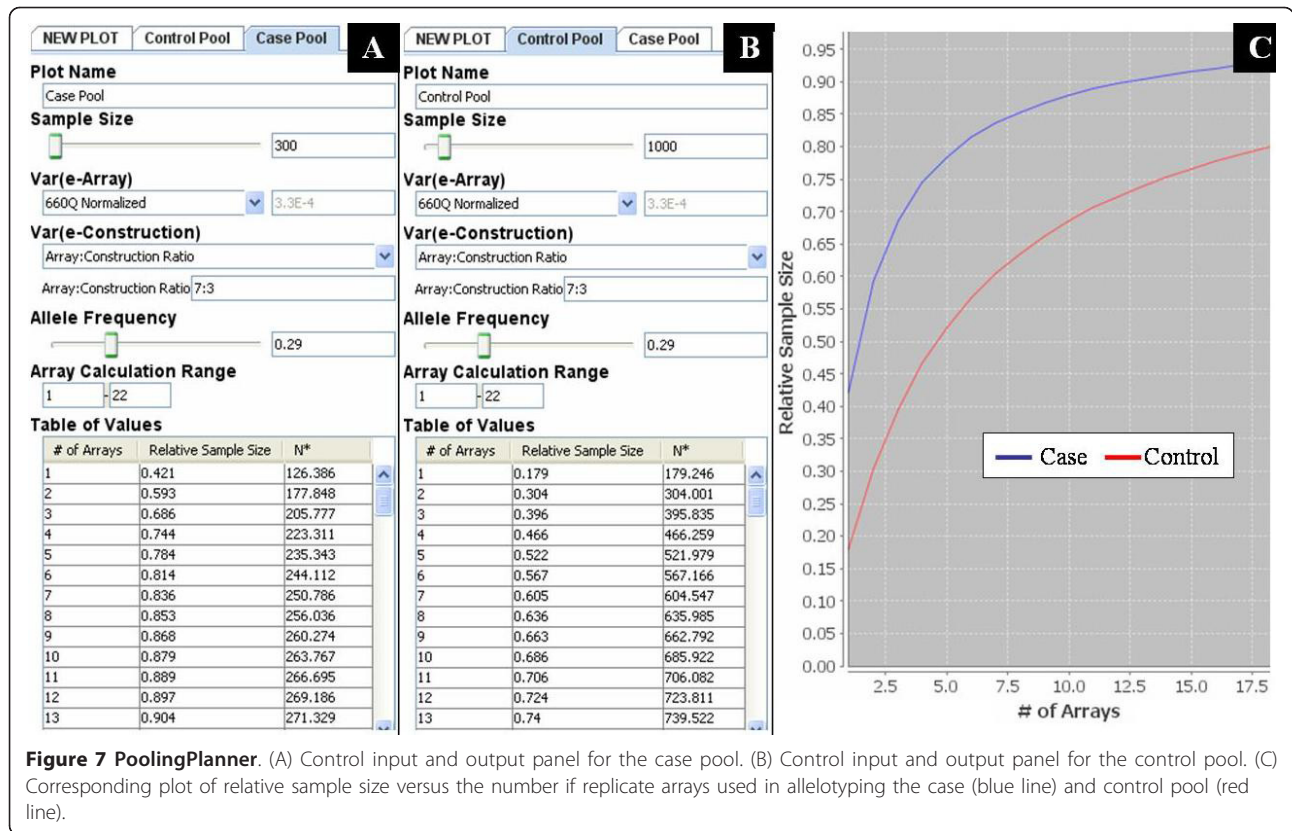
NEW PLOT | Control Pool | Case Pool

A

Plot Name
Case Pool
Sample Size
300
Var(e-Array)
660Q Normalized
3.3E-4
Var(e-Construction)
Array:Construction Ratio
Array:Construction Ratio 7:3
Allele Frequency
0.29
Array Calculation Range
1 - 22
Table of Values

| # of Arrays | Relative Sample Size | N* |
|---|---|---|
| 1 | 0.421 | 126.386 |
| 2 | 0.593 | 177.848 |
| 3 | 0.686 | 205.777 |
| 4 | 0.744 | 223.311 |
| 5 | 0.784 | 235.343 |
| 6 | 0.814 | 244.112 |
| 7 | 0.836 | 250.786 |
| 8 | 0.853 | 256.036 |
| 9 | 0.868 | 260.274 |
| 10 | 0.879 | 263.767 |
| 11 | 0.889 | 266.695 |
| 12 | 0.897 | 269.186 |
| 13 | 0.904 | 271.329 |

NEW PLOT | Control Pool | Case Pool

B

Plot Name
Control Pool
Sample Size
1000
Var(e-Array)
660Q Normalized
3.3E-4
Var(e-Construction)
Array:Construction Ratio
Array:Construction Ratio 7:3
Allele Frequency
0.29
Array Calculation Range
1 - 22
Table of Values

| # of Arrays | Relative Sample Size | N* |
|---|---|---|
| 1 | 0.179 | 179.246 |
| 2 | 0.304 | 304.001 |
| 3 | 0.396 | 395.835 |
| 4 | 0.466 | 466.259 |
| 5 | 0.522 | 521.979 |
| 6 | 0.567 | 567.166 |
| 7 | 0.605 | 604.547 |
| 8 | 0.636 | 635.985 |
| 9 | 0.663 | 662.792 |
| 10 | 0.686 | 685.922 |
| 11 | 0.706 | 706.082 |
| 12 | 0.724 | 723.811 |
| 13 | 0.74 | 739.522 |

C

0.95 0.90 0.85 0.80 0.75 0.70 0.65 0.60 0.55 0.50 0.45 0.40 0.35 0.30 0.25 0.20 0.15 0.10 0.05 0.00
Relative Sample Size
Case Control
2.5 5.0 7.5 10.0 12.5 15.0 17.5
# of Arrays

**Figure 7 PoolingPlanner**. (A) Control input and output panel for the case pool. (B) Control input and output panel for the control pool. (C) Corresponding plot of relative sample size versus the number if replicate arrays used in allelotyping the case (blue line) and control pool (red line).